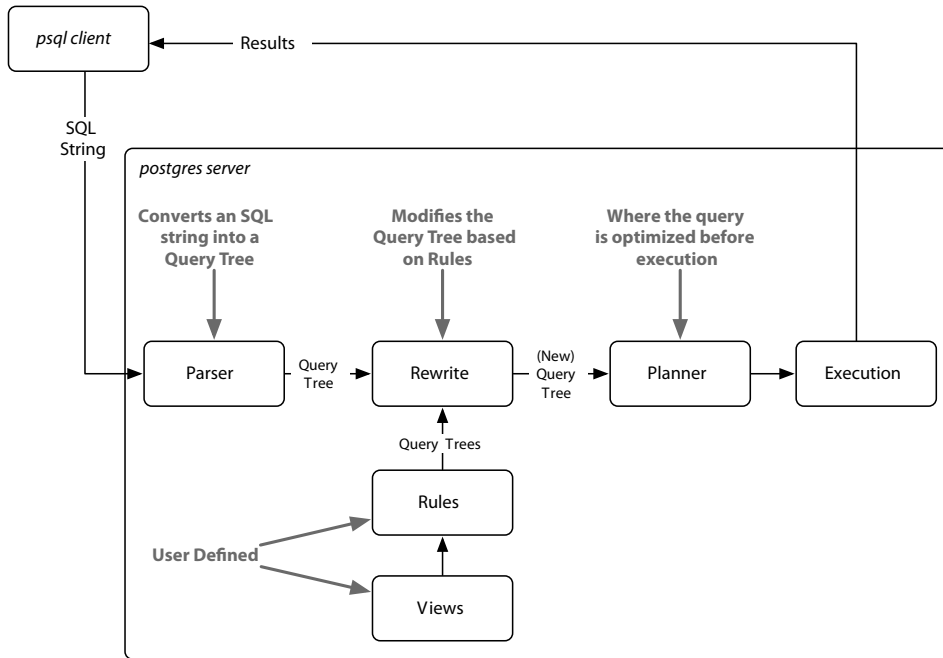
psql client

Results

SQL String

postgres server

Converts an SQL string into a Query Tree

Modifies the Query Tree based on Rules

Where the query is optimized before execution

Parser

Query Tree

Rewrite

(New) Query Tree

Planner

Execution

Query Trees

Rules

User Defined

Views